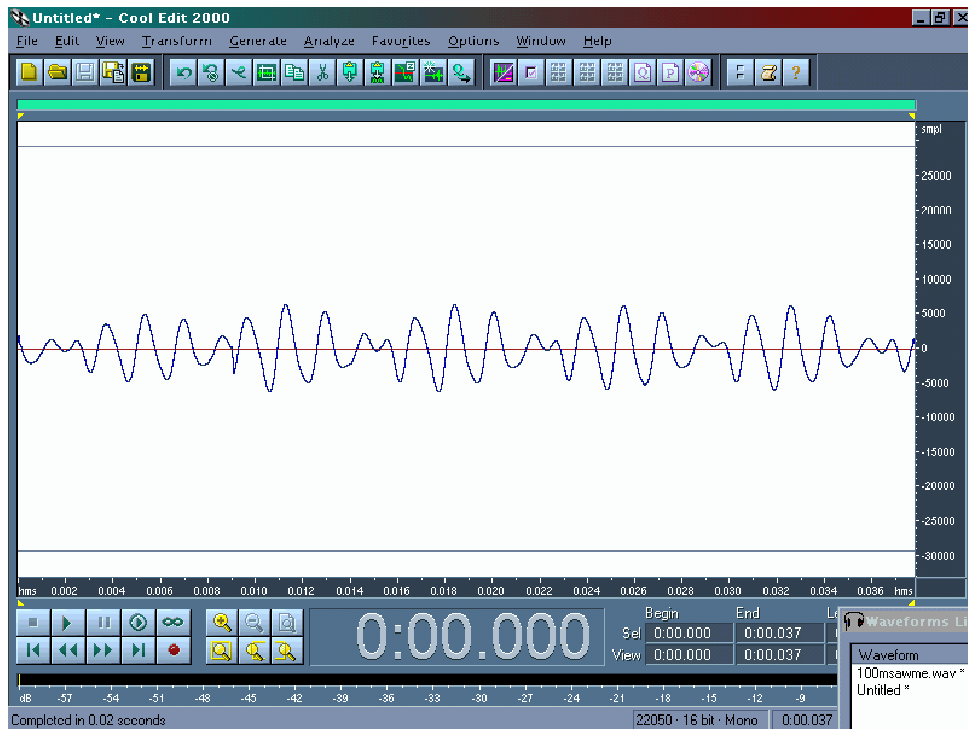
Untitled* - Cool Edit 2000

File Edit View Transform Generate Analyze Favorites Options Window Help

smpl
25000
20000
15000
10000
5000
0
-5000
-10000
-15000
-20000
-25000
-30000

hms 0.002 0.004 0.006 0.008 0.010 0.012 0.014 0.016 0.018 0.020 0.022 0.024 0.026 0.028 0.030 0.032 0.034 0.036 hms

0:00.000

| | Begin | End | Le |
|---|---|---|---|
| Sel | 0:00.000 | 0:00.037 | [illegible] |
| View | 0:00.000 | 0:00.037 | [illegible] |

Waveforms Li
Waveform
100msawme.wav *
Untitled *

dB -57 -54 -51 -48 -45 -42 -39 -36 -33 -30 -27 -24 -21 -18 -15 -12 -9

Completed in 0.02 seconds
22050 · 16 bit · Mono
0:00.037